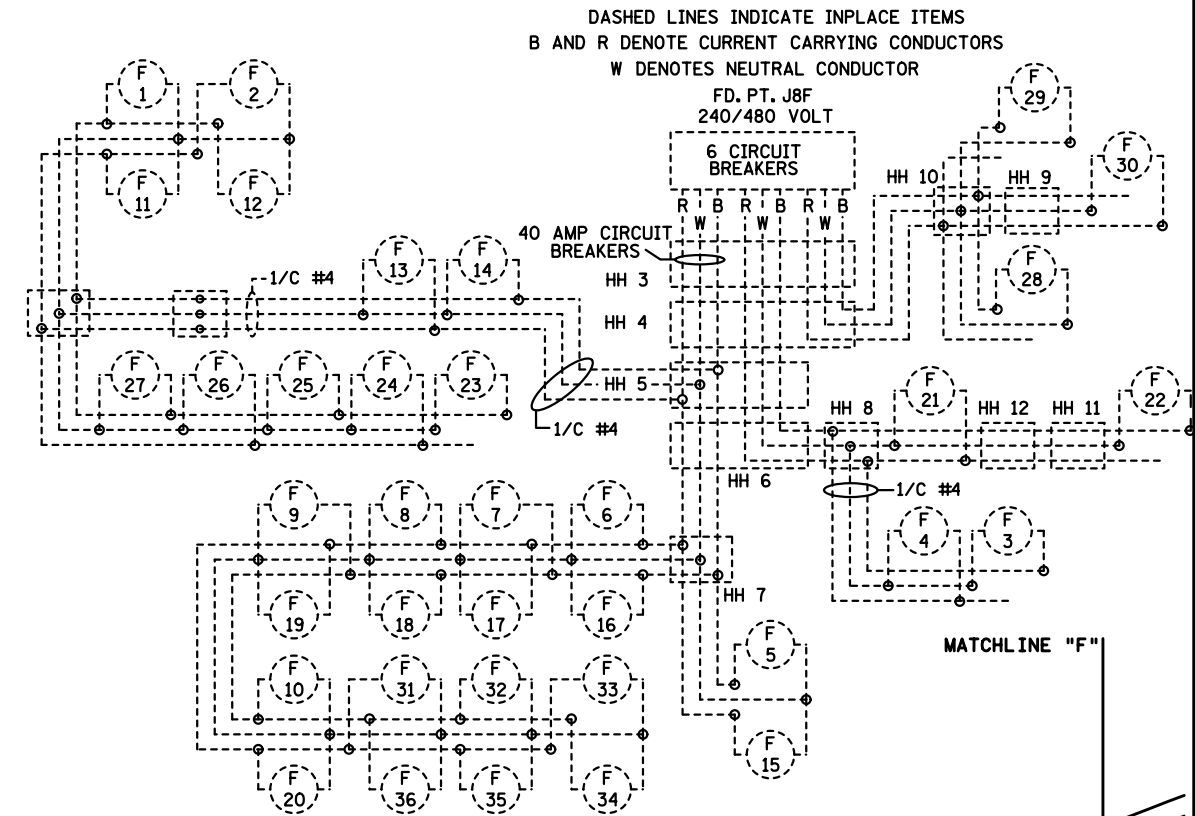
DASHED LINES INDICATE INPLACE ITEMS
B AND R DENOTE CURRENT CARRYING CONDUCTORS
W DENOTES NEUTRAL CONDUCTOR

FD. PT. J8F
240/480 VOLT

6 CIRCUIT BREAKERS

R W B R W B R W B

40 AMP CIRCUIT BREAKERS

F 1
F 2
F 11
F 12
F 29
F 30
HH 10
HH 9
F 28
F 13
F 14
1/C #4
HH 3
HH 4
F 27
F 26
F 25
F 24
F 23
HH 5
1/C #4
HH 8
F 21
HH 12
HH 11
F 22
HH 6
1/C #4
F 9
F 8
F 7
F 6
F 4
F 3
HH 7
F 19
F 18
F 17
F 16
F 5
MATCHLINE "F"
F 10
F 31
F 32
F 33
F 15
F 20
F 36
F 35
F 34